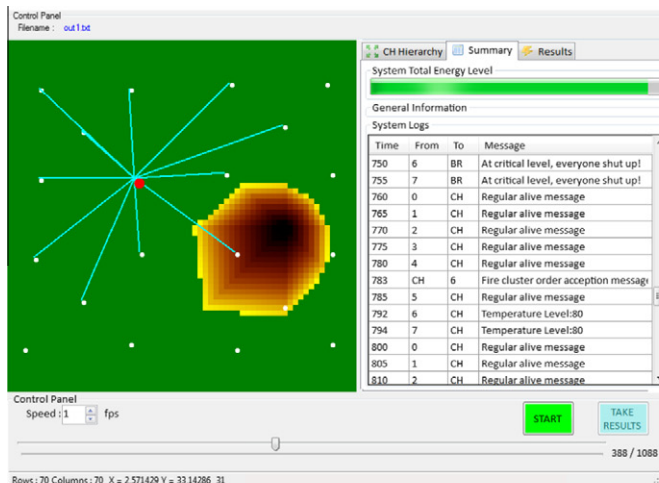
Control Panel
Filename : out1.txt

CH Hierarchy | Summary | Results

System Total Energy Level

General Information

System Logs

| Time | From | To | Message |
|---|---|---|---|
| 750 | 6 | BR | At critical level, everyone shut up! |
| 755 | 7 | BR | At critical level, everyone shut up! |
| 760 | 0 | CH | Regular alive message |
| 765 | 1 | CH | Regular alive message |
| 770 | 2 | CH | Regular alive message |
| 775 | 3 | CH | Regular alive message |
| 780 | 4 | CH | Regular alive message |
| 783 | CH | 6 | Fire cluster order acception message |
| 785 | 5 | CH | Regular alive message |
| 792 | 6 | CH | Temperature Level:80 |
| 794 | 7 | CH | Temperature Level:80 |
| 800 | 0 | CH | Regular alive message |
| 805 | 1 | CH | Regular alive message |
| 810 | 2 | CH | Regular alive message |

Control Panel
Speed : 1 fps

START

TAKE RESULTS

388 / 1088

Rows : 70 Columns : 70 X = 2.571429 Y = 33.14286 31